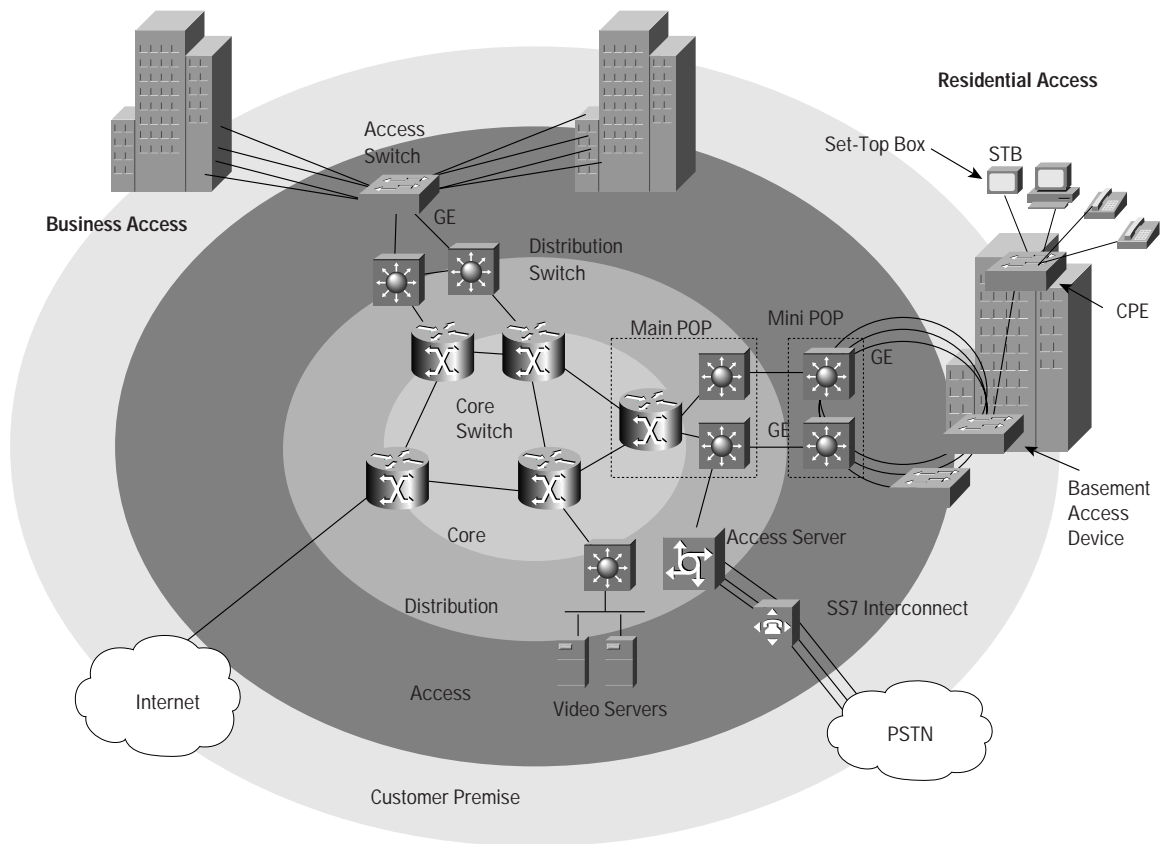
Residential Access

Access Switch

Set-Top Box

STB

GE

Business Access

Distribution Switch

CPE

Main POP

Mini POP

GE

Core Switch

GE

Basement Access Device

Core

Access Server

Distribution

SS7 Interconnect

Internet

Access

Video Servers

PSTN

Customer Premise